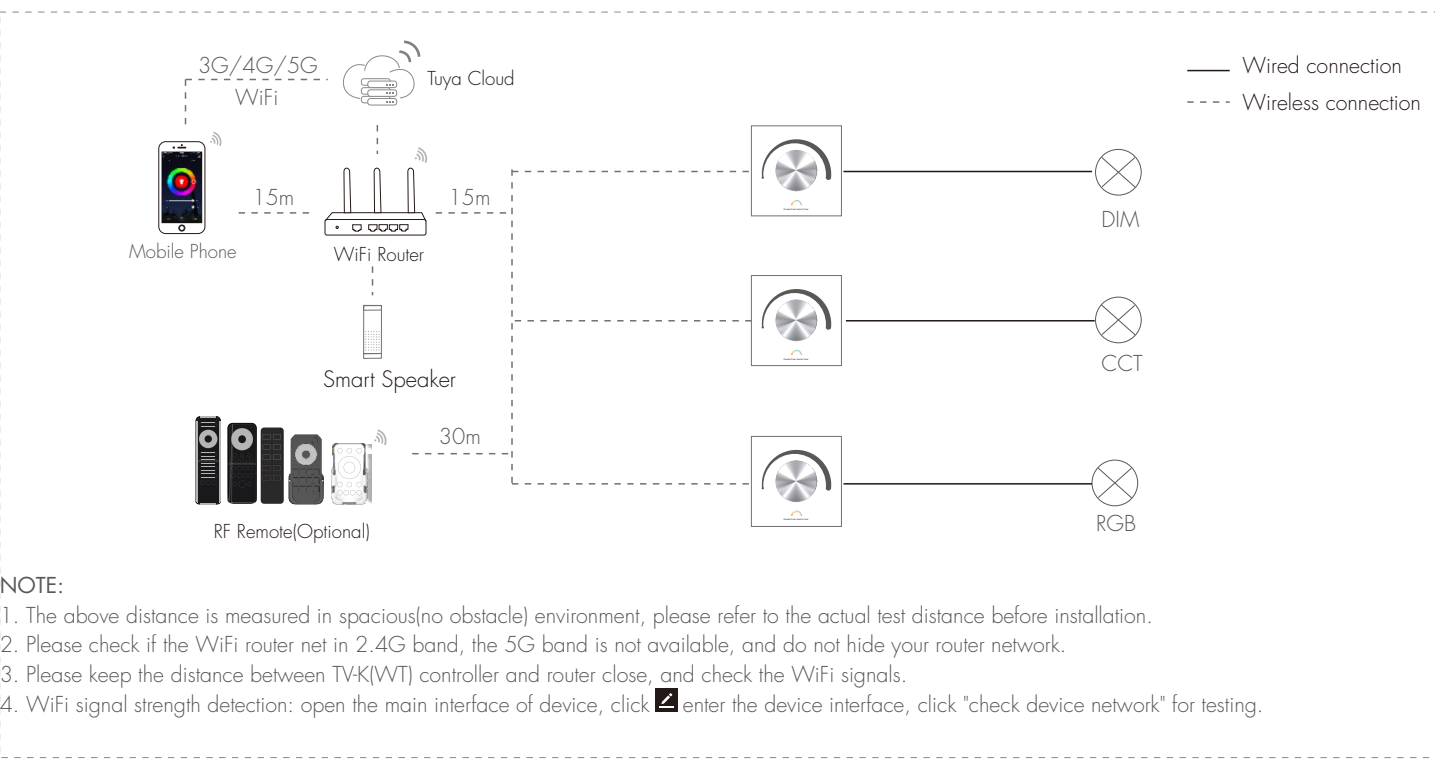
3G/4G/5G
WiFi
Tuya Cloud

Wired connection
Wireless connection

15m
15m
Mobile Phone
WiFi Router
DIM

Smart Speaker
CCT

30m
RF Remote(Optional)
RGB

NOTE:
1. The above distance is measured in spacious(no obstacle) environment, please refer to the actual test distance before installation.
2. Please check if the WiFi router net in 2.4G band, the 5G band is not available, and do not hide your router network.
3. Please keep the distance between TV-K(WT) controller and router close, and check the WiFi signals.
4. WiFi signal strength detection: open the main interface of device, click enter the device interface, click "check device network" for testing.